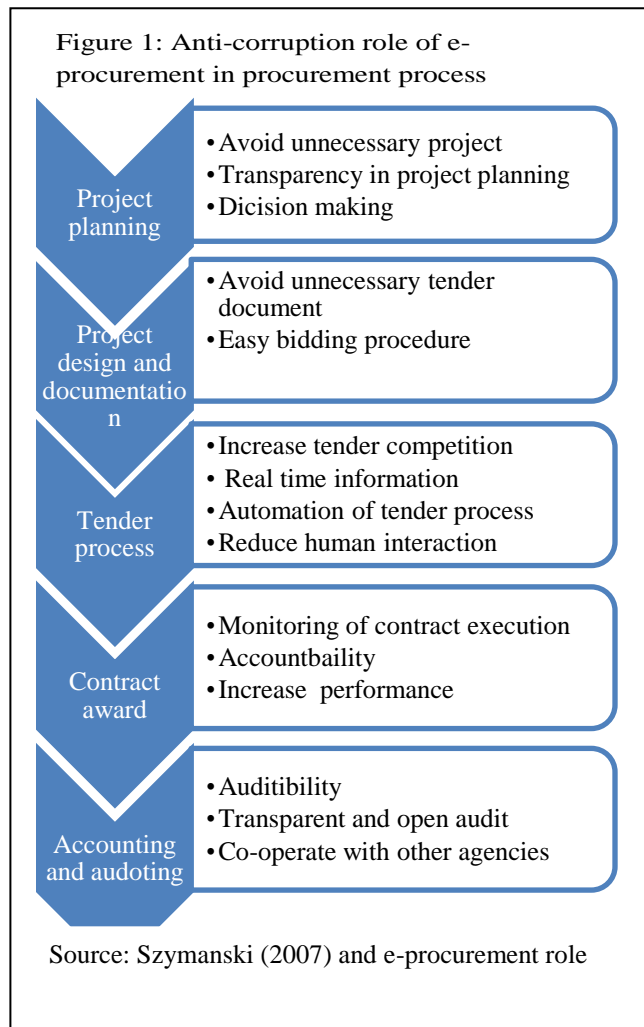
Figure 1: Anti-corruption role of e-procurement in procurement process

Project planning

• Avoid unnecessary project
• Transparency in project planning
• Dicision making

Project design and documentation

• Avoid unnecessary tender document
• Easy bidding procedure

Tender process

• Increase tender competition
• Real time information
• Automation of tender process
• Reduce human interaction

Contract award

• Monitoring of contract execution
• Accountbaility
• Increase performance

Accounting and audoting

• Auditibility
• Transparent and open audit
• Co-operate with other agencies

Source: Szymanski (2007) and e-procurement role